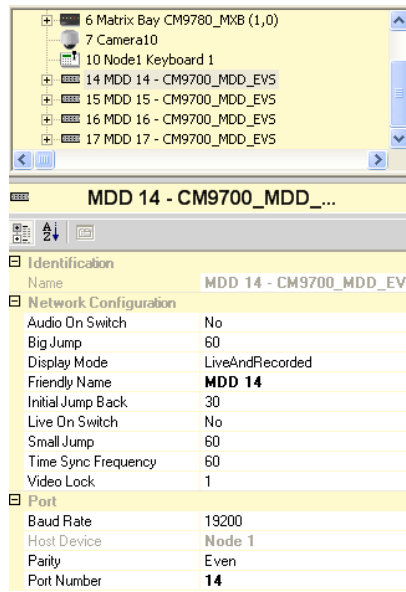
6 Matrix Bay CM9780_MXB (1,0)
7 Camera10
10 Node1 Keyboard 1
14 MDD 14 - CM9700_MDD_EVS
15 MDD 15 - CM9700_MDD_EVS
16 MDD 16 - CM9700_MDD_EVS
17 MDD 17 - CM9700_MDD_EVS

MDD 14 - CM9700_MDD_...

| | |
|---|---|
| Identification | |
| Name | MDD 14 - CM9700_MDD_EV |
| Network Configuration | |
| Audio On Switch | No |
| Big Jump | 60 |
| Display Mode | LiveAndRecorded |
| Friendly Name | MDD 14 |
| Initial Jump Back | 30 |
| Live On Switch | No |
| Small Jump | 60 |
| Time Sync Frequency | 60 |
| Video Lock | 1 |
| Port | |
| Baud Rate | 19200 |
| Host Device | Node 1 |
| Parity | Even |
| Port Number | 14 |